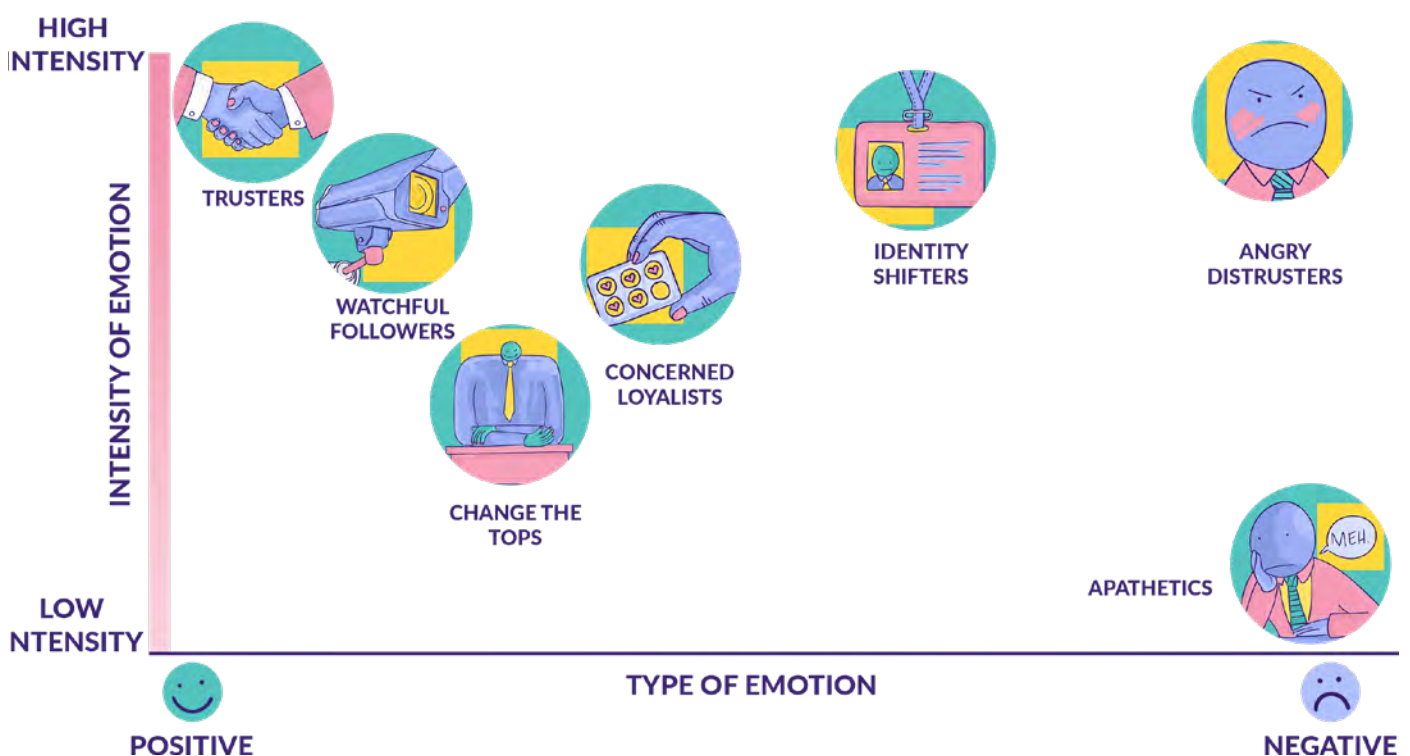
HIGH
NTENSITY

INTENSITY OF EMOTION

TRUSTERS

WATCHFUL FOLLOWERS

CHANGE THE TOPS

CONCERNED LOYALISTS

IDENTITY SHIFTERS

ANGRY DISTRUSTERS

MEH.

APATHETICS

LOW
NTENSITY

TYPE OF EMOTION

POSITIVE

NEGATIVE